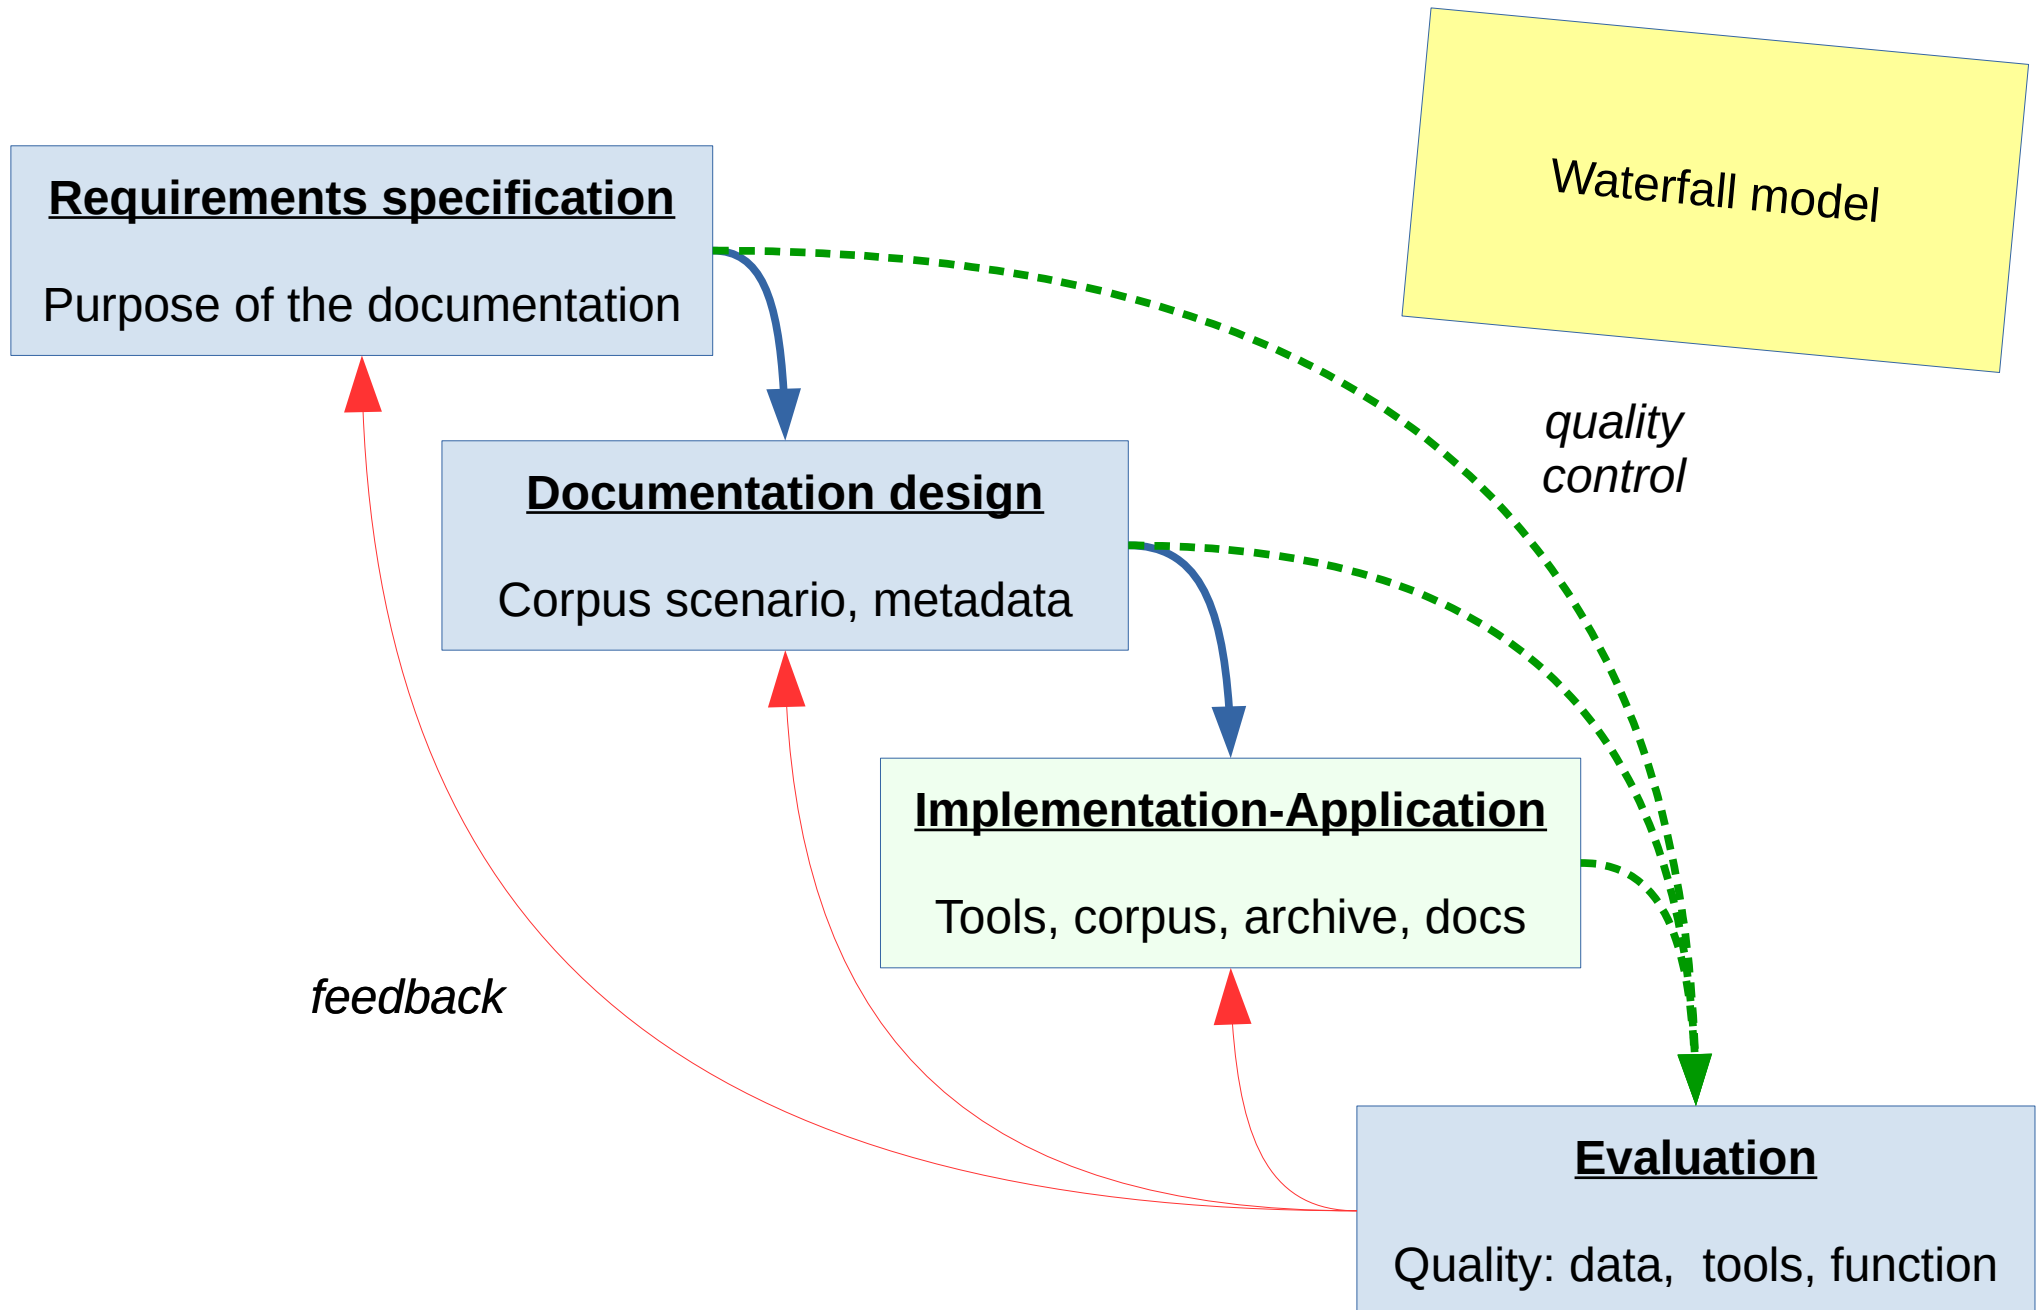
Waterfall model

Requirements specification

Purpose of the documentation

Documentation design

Corpus scenario, metadata

quality control

Implementation-Application

Tools, corpus, archive, docs

feedback

Evaluation

Quality: data, tools, function